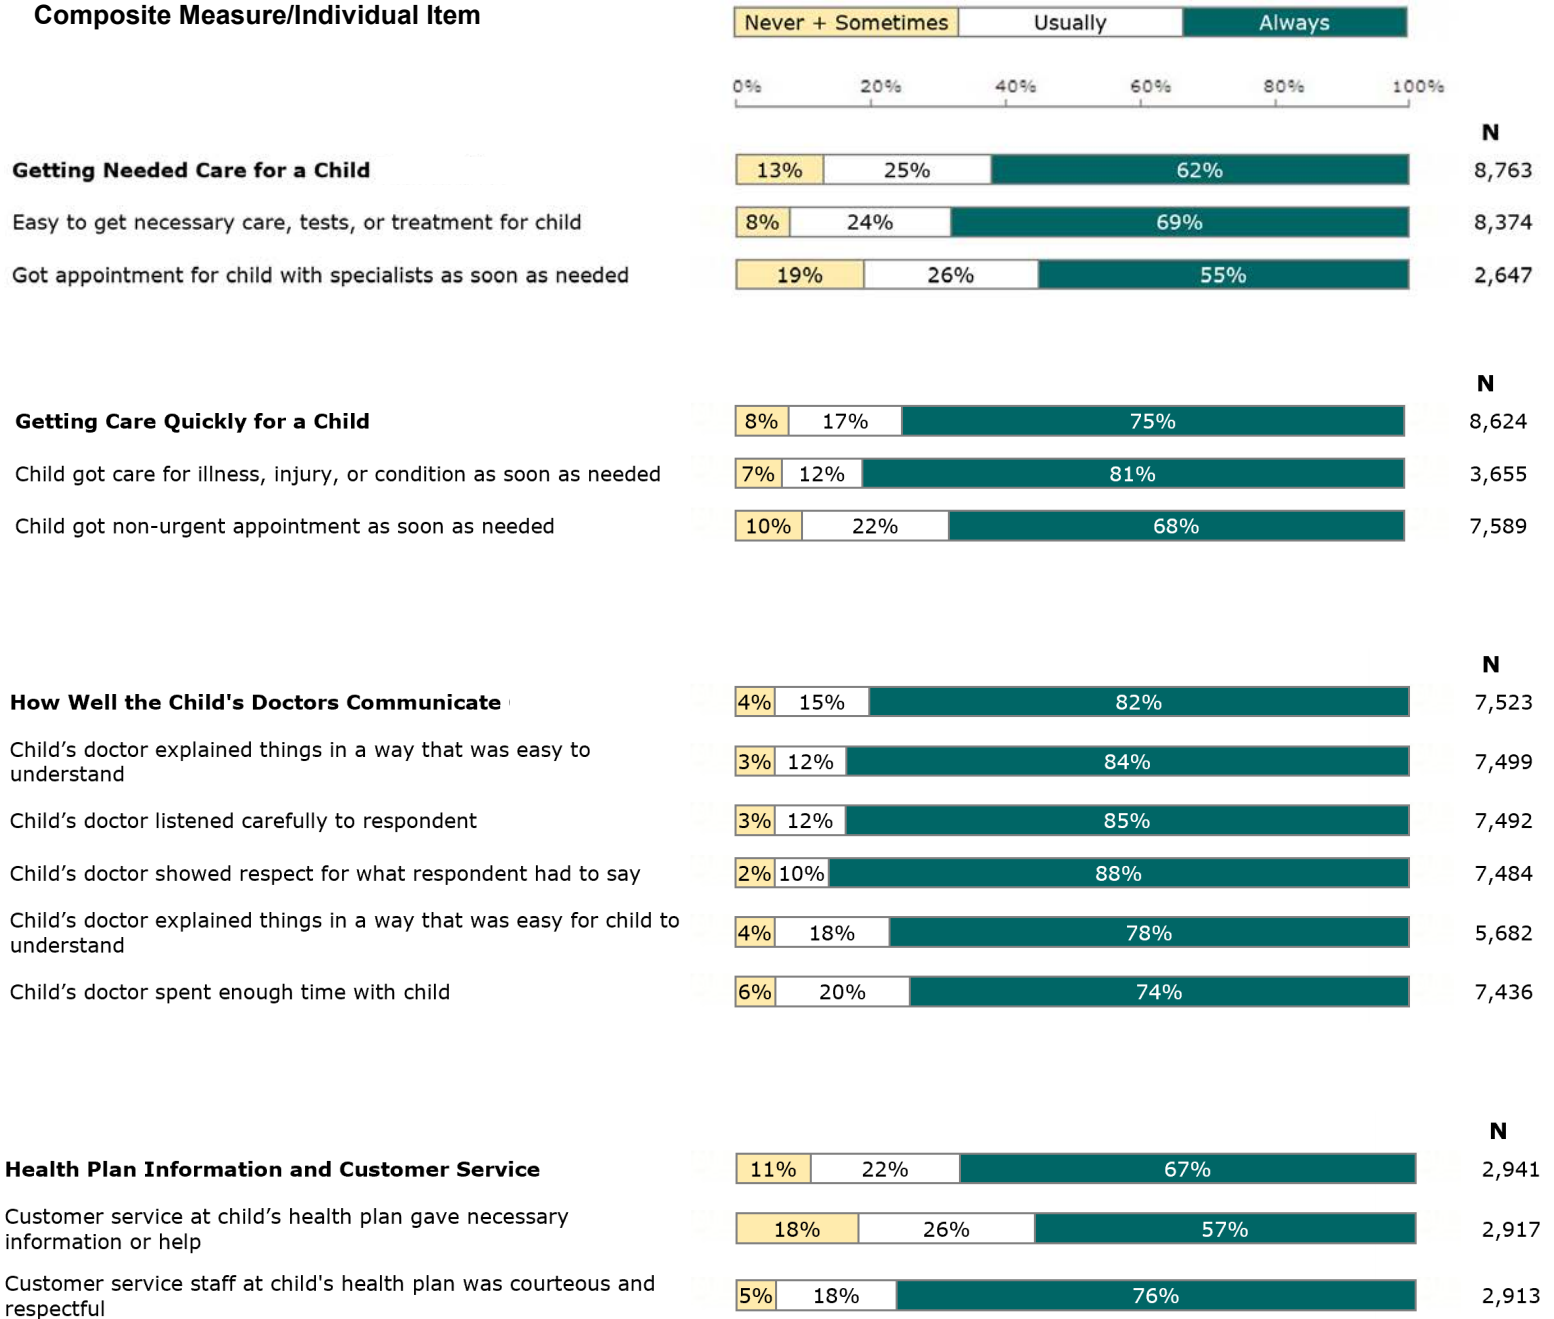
Composite Measure/Individual Item

| Never + Sometimes | Usually | Always |
|---|---|---|

0% 20% 40% 60% 80% 100%

| | Never + Sometimes | Usually | Always | N |
|---|---|---|---|---|
| Getting Needed Care for a Child | 13% | 25% | 62% | 8,763 |
| Easy to get necessary care, tests, or treatment for child | 8% | 24% | 69% | 8,374 |
| Got appointment for child with specialists as soon as needed | 19% | 26% | 55% | 2,647 |

| | Never + Sometimes | Usually | Always | N |
|---|---|---|---|---|
| Getting Care Quickly for a Child | 8% | 17% | 75% | 8,624 |
| Child got care for illness, injury, or condition as soon as needed | 7% | 12% | 81% | 3,655 |
| Child got non-urgent appointment as soon as needed | 10% | 22% | 68% | 7,589 |

| | Never + Sometimes | Usually | Always | N |
|---|---|---|---|---|
| How Well the Child's Doctors Communicate | 4% | 15% | 82% | 7,523 |
| Child’s doctor explained things in a way that was easy to understand | 3% | 12% | 84% | 7,499 |
| Child’s doctor listened carefully to respondent | 3% | 12% | 85% | 7,492 |
| Child’s doctor showed respect for what respondent had to say | 2% | 10% | 88% | 7,484 |
| Child’s doctor explained things in a way that was easy for child to understand | 4% | 18% | 78% | 5,682 |
| Child’s doctor spent enough time with child | 6% | 20% | 74% | 7,436 |

| | Never + Sometimes | Usually | Always | N |
|---|---|---|---|---|
| Health Plan Information and Customer Service | 11% | 22% | 67% | 2,941 |
| Customer service at child’s health plan gave necessary information or help | 18% | 26% | 57% | 2,917 |
| Customer service staff at child's health plan was courteous and respectful | 5% | 18% | 76% | 2,913 |